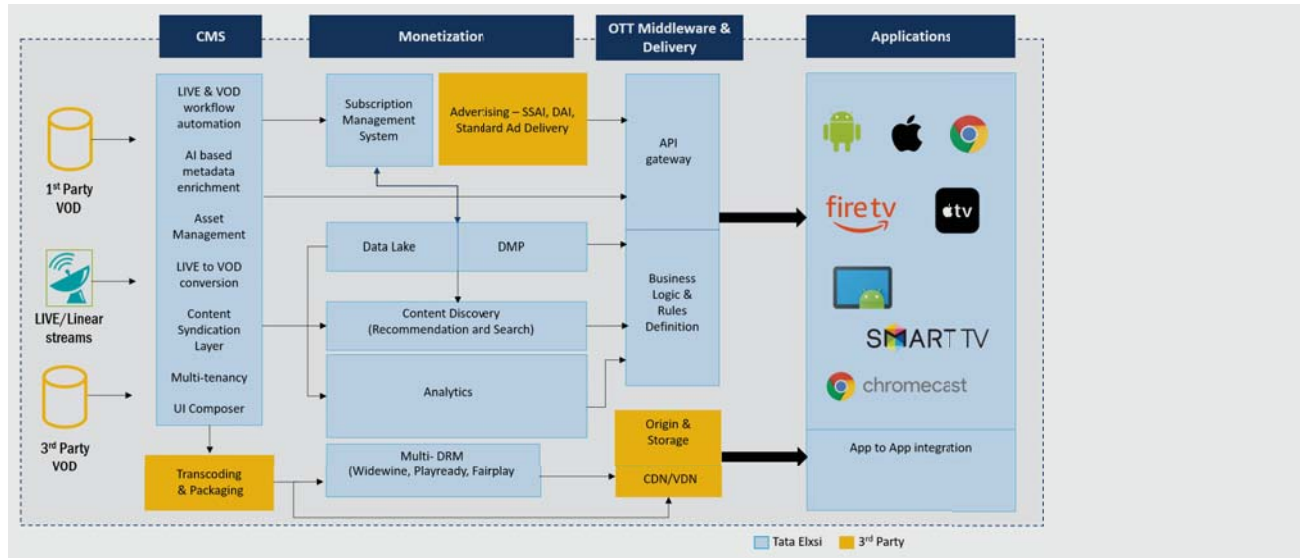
CMS

Monetization

OTT Middleware & Delivery

Applications

1st Party VOD

LIVE/Linear streams

3rd Party VOD

LIVE & VOD workflow automation

AI based metadata enrichment

Asset Management

LIVE to VOD conversion

Content Syndication Layer

Multi-tenancy

UI Composer

Subscription Management System

Adverising – SSAI, DAI, Standard Ad Delivery

API gateway

Data Lake

DMP

Content Discovery (Recommendation and Search)

Analytics

Business Logic & Rules Definition

Transcoding & Packaging

Multi- DRM (Widewine, Playready, Fairplay)

Origin & Storage

CDN/VDN

fire tv

tv

SMART TV

chromecast

App to App integration

Tata Elxsi

3rd Party